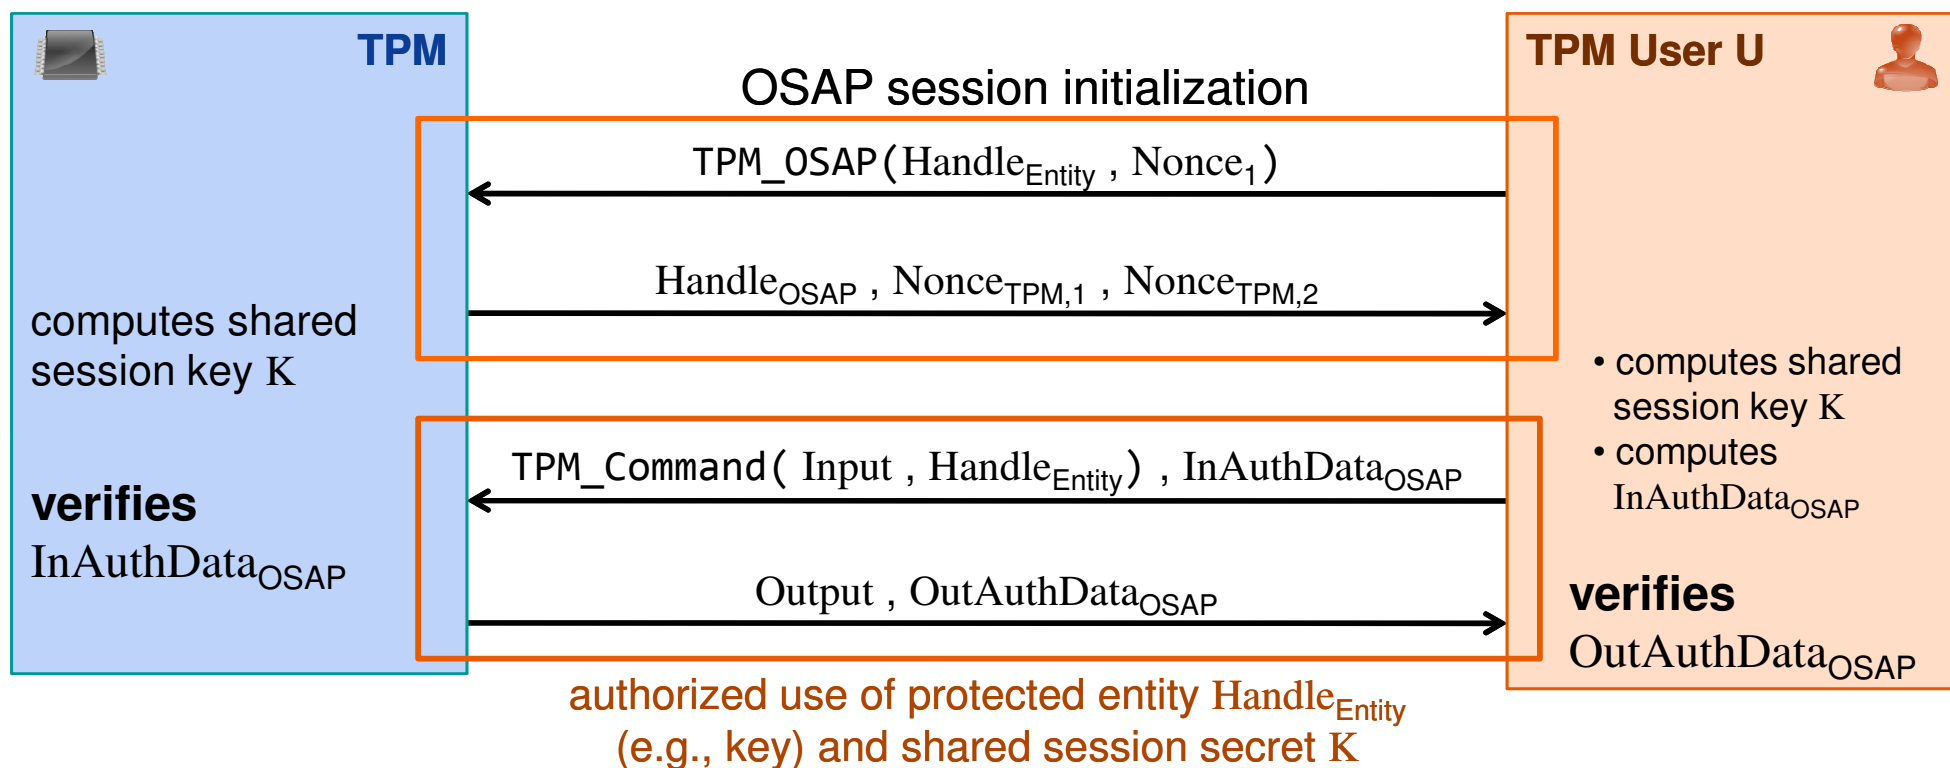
TPM

TPM User U

OSAP session initialization

TPM_OSAP( $\text{Handle}_{\text{Entity}}$ , $\text{Nonce}_1$ )

$\text{Handle}_{\text{OSAP}}$ , $\text{Nonce}_{\text{TPM,1}}$ , $\text{Nonce}_{\text{TPM,2}}$

computes shared session key K

• computes shared session key K
• computes $\text{InAuthData}_{\text{OSAP}}$

TPM_Command( Input , $\text{Handle}_{\text{Entity}}$ ) , $\text{InAuthData}_{\text{OSAP}}$

verifies $\text{InAuthData}_{\text{OSAP}}$

Output , $\text{OutAuthData}_{\text{OSAP}}$

verifies $\text{OutAuthData}_{\text{OSAP}}$

authorized use of protected entity $\text{Handle}_{\text{Entity}}$ (e.g., key) and shared session secret K